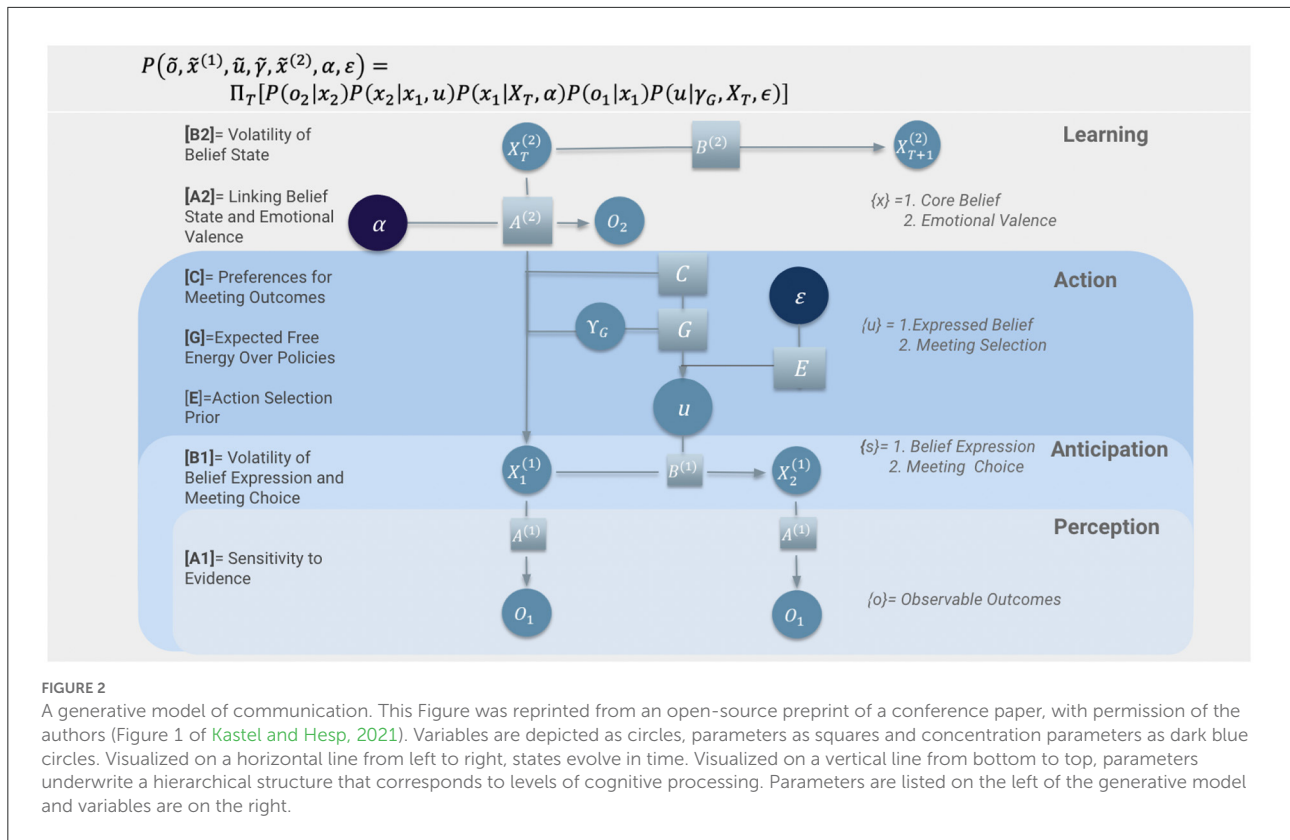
$P(\tilde{o}, \tilde{x}^{(1)}, \tilde{u}, \tilde{\gamma}, \tilde{x}^{(2)}, \alpha, \varepsilon) =$
$\Pi_T[P(o_2|x_2)P(x_2|x_1, u)P(x_1|X_T, \alpha)P(o_1|x_1)P(u|\gamma_G, X_T, \epsilon)]$

**[B2]**= Volatility of Belief State

$X_T^{(2)}$ $B^{(2)}$ $X_{T+1}^{(2)}$

Learning

**[A2]**= Linking Belief State and Emotional Valence

$\alpha$ $A^{(2)}$ $O_2$

{x} =1. Core Belief
2. Emotional Valence

**[C]**= Preferences for Meeting Outcomes

$C$

Action

$\varepsilon$

**[G]**=Expected Free Energy Over Policies

$\Upsilon_G$ $G$

{u} = 1.Expressed Belief
2. Meeting Selection

**[E]**=Action Selection Prior

$E$

$u$

**[B1]**= Volatility of Belief Expression and Meeting Choice

{s}= 1. Belief Expression
2. Meeting Choice

Anticipation

$X_1^{(1)}$ $B^{(1)}$ $X_2^{(1)}$

Perception

$A^{(1)}$ $A^{(1)}$

**[A1]**= Sensitivity to Evidence

$O_1$ $O_1$

{o}= Observable Outcomes

FIGURE 2
A generative model of communication. This Figure was reprinted from an open-source preprint of a conference paper, with permission of the authors (Figure 1 of Kastel and Hesp, 2021). Variables are depicted as circles, parameters as squares and concentration parameters as dark blue circles. Visualized on a horizontal line from left to right, states evolve in time. Visualized on a vertical line from bottom to top, parameters underwrite a hierarchical structure that corresponds to levels of cognitive processing. Parameters are listed on the left of the generative model and variables are on the right.